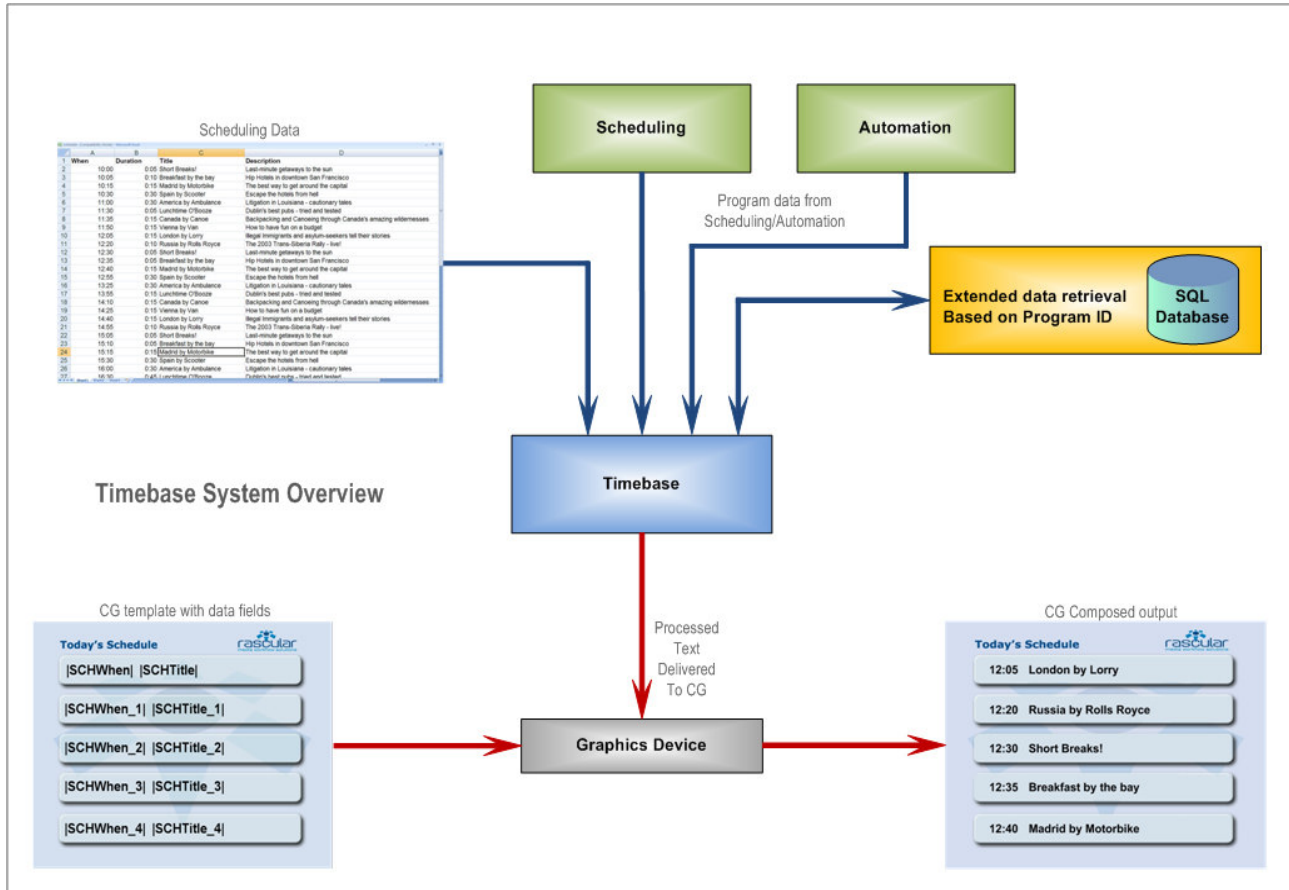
Scheduling Data

|  | A | B | C | D |
|---|---|---|---|---|
| 1 | When | Duration | Title | Description |
| 2 | 10:00 | 0:05 | Short Breaks! | Last-minute getaways to the sun |
| 3 | 10:05 | 0:10 | Breakfast by the bay | Hip Hotels in downtown San Francisco |
| 4 | 10:15 | 0:15 | Madrid by Motorbike | The best way to get around the capital |
| 5 | 10:30 | 0:30 | Spain by Scooter | Escape the hotels from hell |
| 6 | 11:00 | 0:30 | America by Ambulance | Litigation in Louisiana - cautionary tales |
| 7 | 11:30 | 0:05 | Lunchtime O'Booze | Dublin's best pubs - tried and tested |
| 8 | 11:35 | 0:15 | Canada by Canoe | Backpacking and Canoeing through Canada's amazing wildernesses |
| 9 | 11:50 | 0:15 | Vienna by Van | How to have fun on a budget |
| 10 | 12:05 | 0:15 | London by Lorry | Illegal Immigrants and asylum-seekers tell their stories |
| 11 | 12:20 | 0:10 | Russia by Rolls Royce | The 2003 Trans-Siberia Rally - live! |
| 12 | 12:30 | 0:05 | Short Breaks! | Last-minute getaways to the sun |
| 13 | 12:35 | 0:05 | Breakfast by the bay | Hip Hotels in downtown San Francisco |
| 14 | 12:40 | 0:15 | Madrid by Motorbike | The best way to get around the capital |
| 15 | 12:55 | 0:30 | Spain by Scooter | Escape the hotels from hell |
| 16 | 13:25 | 0:30 | America by Ambulance | Litigation in Louisiana - cautionary tales |
| 17 | 13:55 | 0:15 | Lunchtime O'Booze | Dublin's best pubs - tried and tested |
| 18 | 14:10 | 0:15 | Canada by Canoe | Backpacking and Canoeing through Canada's amazing wildernesses |
| 19 | 14:25 | 0:15 | Vienna by Van | How to have fun on a budget |
| 20 | 14:40 | 0:15 | London by Lorry | Illegal Immigrants and asylum-seekers tell their stories |
| 21 | 14:55 | 0:10 | Russia by Rolls Royce | The 2003 Trans-Siberia Rally - live! |
| 22 | 15:05 | 0:05 | Short Breaks! | Last-minute getaways to the sun |
| 23 | 15:10 | 0:05 | Breakfast by the bay | Hip Hotels in downtown San Francisco |
| 24 | 15:15 | 0:15 | Madrid by Motorbike | The best way to get around the capital |
| 25 | 15:30 | 0:30 | Spain by Scooter | Escape the hotels from hell |
| 26 | 16:00 | 0:30 | America by Ambulance | Litigation in Louisiana - cautionary tales |
| 27 | 16:30 | 0:45 | Lunchtime O'Booze | Dublin's best pubs - tried and tested |

Scheduling

Automation

Program data from Scheduling/Automation

Extended data retrieval Based on Program ID

SQL Database

Timebase

Timebase System Overview

Processed Text Delivered To CG

CG template with data fields

Today's Schedule

rascular

|SCHWhen| |SCHTitle|

|SCHWhen_1| |SCHTitle_1|

|SCHWhen_2| |SCHTitle_2|

|SCHWhen_3| |SCHTitle_3|

|SCHWhen_4| |SCHTitle_4|

Graphics Device

CG Composed output

Today's Schedule

rascular

12:05 London by Lorry

12:20 Russia by Rolls Royce

12:30 Short Breaks!

12:35 Breakfast by the bay

12:40 Madrid by Motorbike